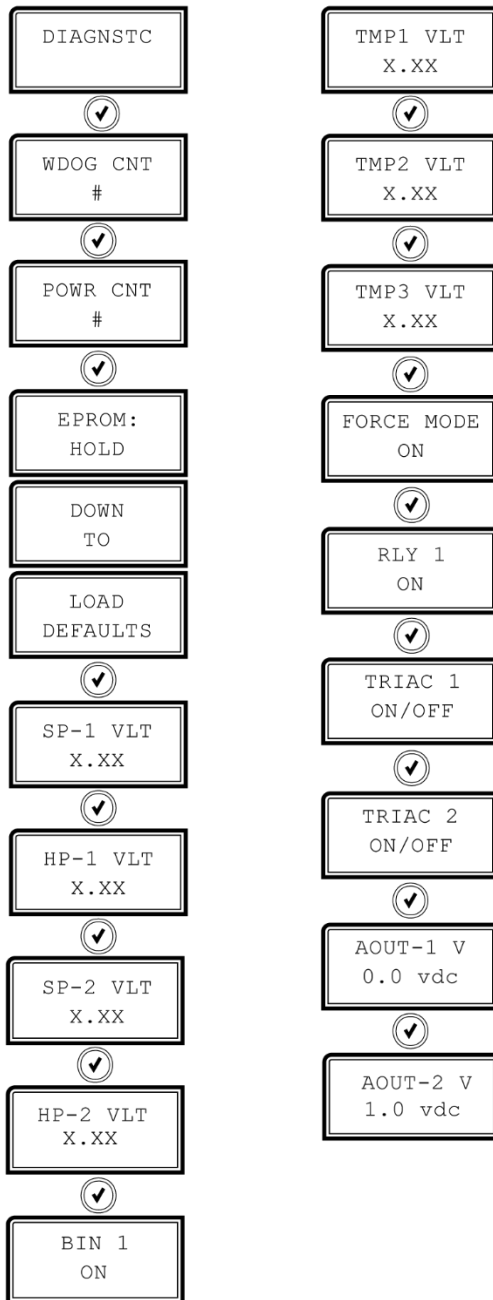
DIAGNSTC

WDOG CNT
#

POWR CNT
#

EPROM:
HOLD

DOWN
TO

LOAD
DEFAULTS

SP-1 VLT
X.XX

HP-1 VLT
X.XX

SP-2 VLT
X.XX

HP-2 VLT
X.XX

BIN 1
ON

TMP1 VLT
X.XX

TMP2 VLT
X.XX

TMP3 VLT
X.XX

FORCE MODE
ON

RLY 1
ON

TRIAC 1
ON/OFF

TRIAC 2
ON/OFF

AOUT-1 V
0.0 vdc

AOUT-2 V
1.0 vdc